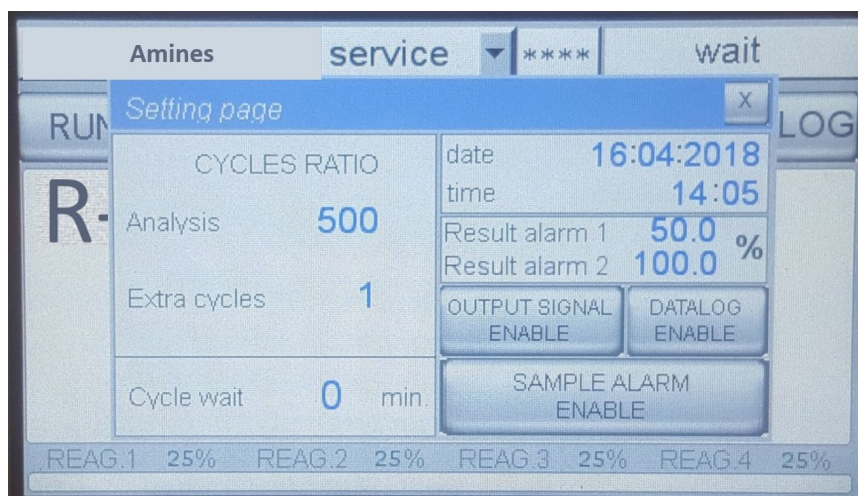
Amines service ▾ **** wait

RUN LOG

R-

Setting page X

CYCLES RATIO

Analysis 500

Extra cycles 1

Cycle wait 0 min.

date 16:04:2018

time 14:05

Result alarm 1 50.0 %

Result alarm 2 100.0

OUTPUT SIGNAL ENABLE

DATALOG ENABLE

SAMPLE ALARM ENABLE

REAG.1 25% REAG.2 25% REAG.3 25% REAG.4 25%